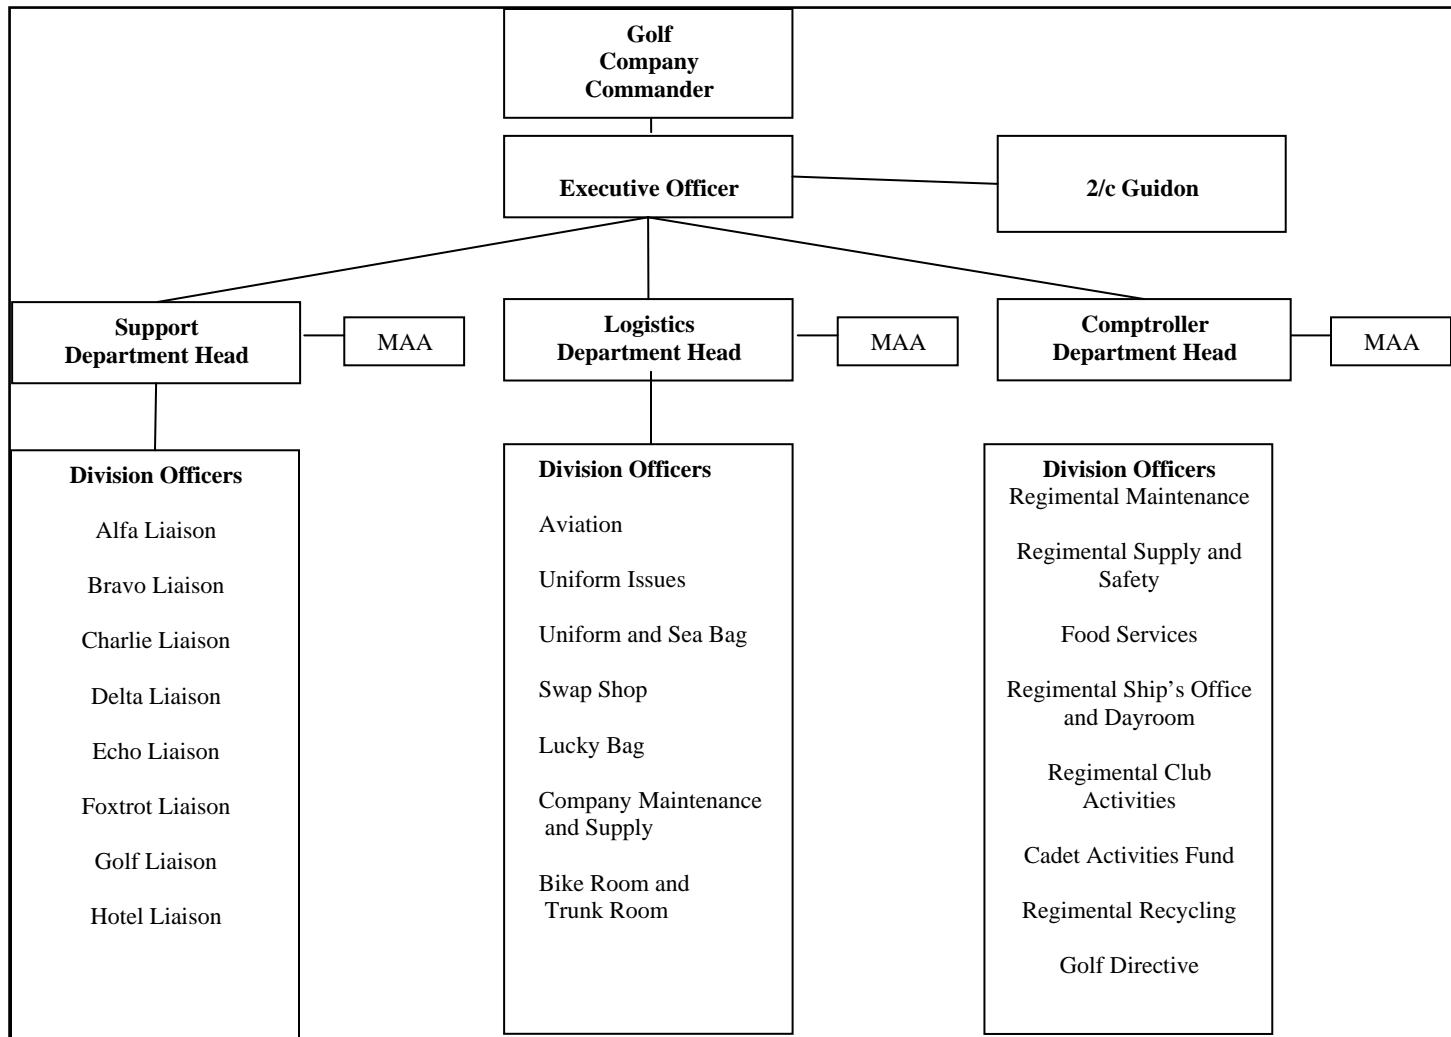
Golf Company Commander

Executive Officer

2/c Guidon

Support Department Head

MAA

Logistics Department Head

MAA

Comptroller Department Head

MAA

Division Officers

Alfa Liaison

Bravo Liaison

Charlie Liaison

Delta Liaison

Echo Liaison

Foxtrot Liaison

Golf Liaison

Hotel Liaison

Division Officers

Aviation

Uniform Issues

Uniform and Sea Bag

Swap Shop

Lucky Bag

Company Maintenance and Supply

Bike Room and Trunk Room

Division Officers

Regimental Maintenance

Regimental Supply and Safety

Food Services

Regimental Ship's Office and Dayroom

Regimental Club Activities

Cadet Activities Fund

Regimental Recycling

Golf Directive